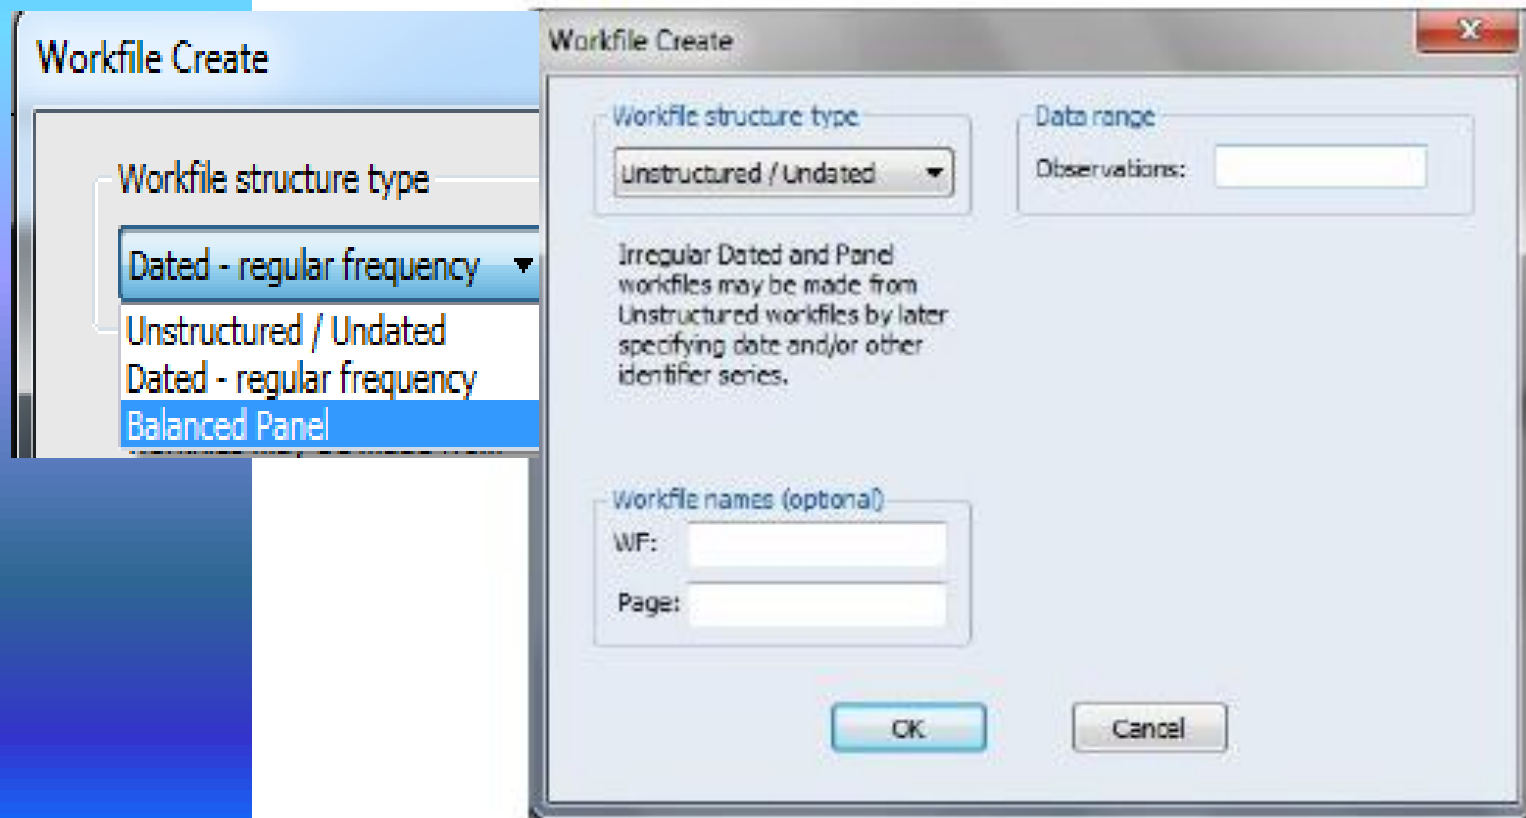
Workfile Create

Workfile structure type

Dated - regular frequency

Unstructured / Undated
Dated - regular frequency
Balanced Panel

Workfile Create

Workfile structure type

Unstructured / Undated

Data range

Observations:

Irregular Dated and Panel workfiles may be made from Unstructured workfiles by later specifying date and/or other identifier series.

Workfile names (optional)

WF:

Page:

OK

Cancel